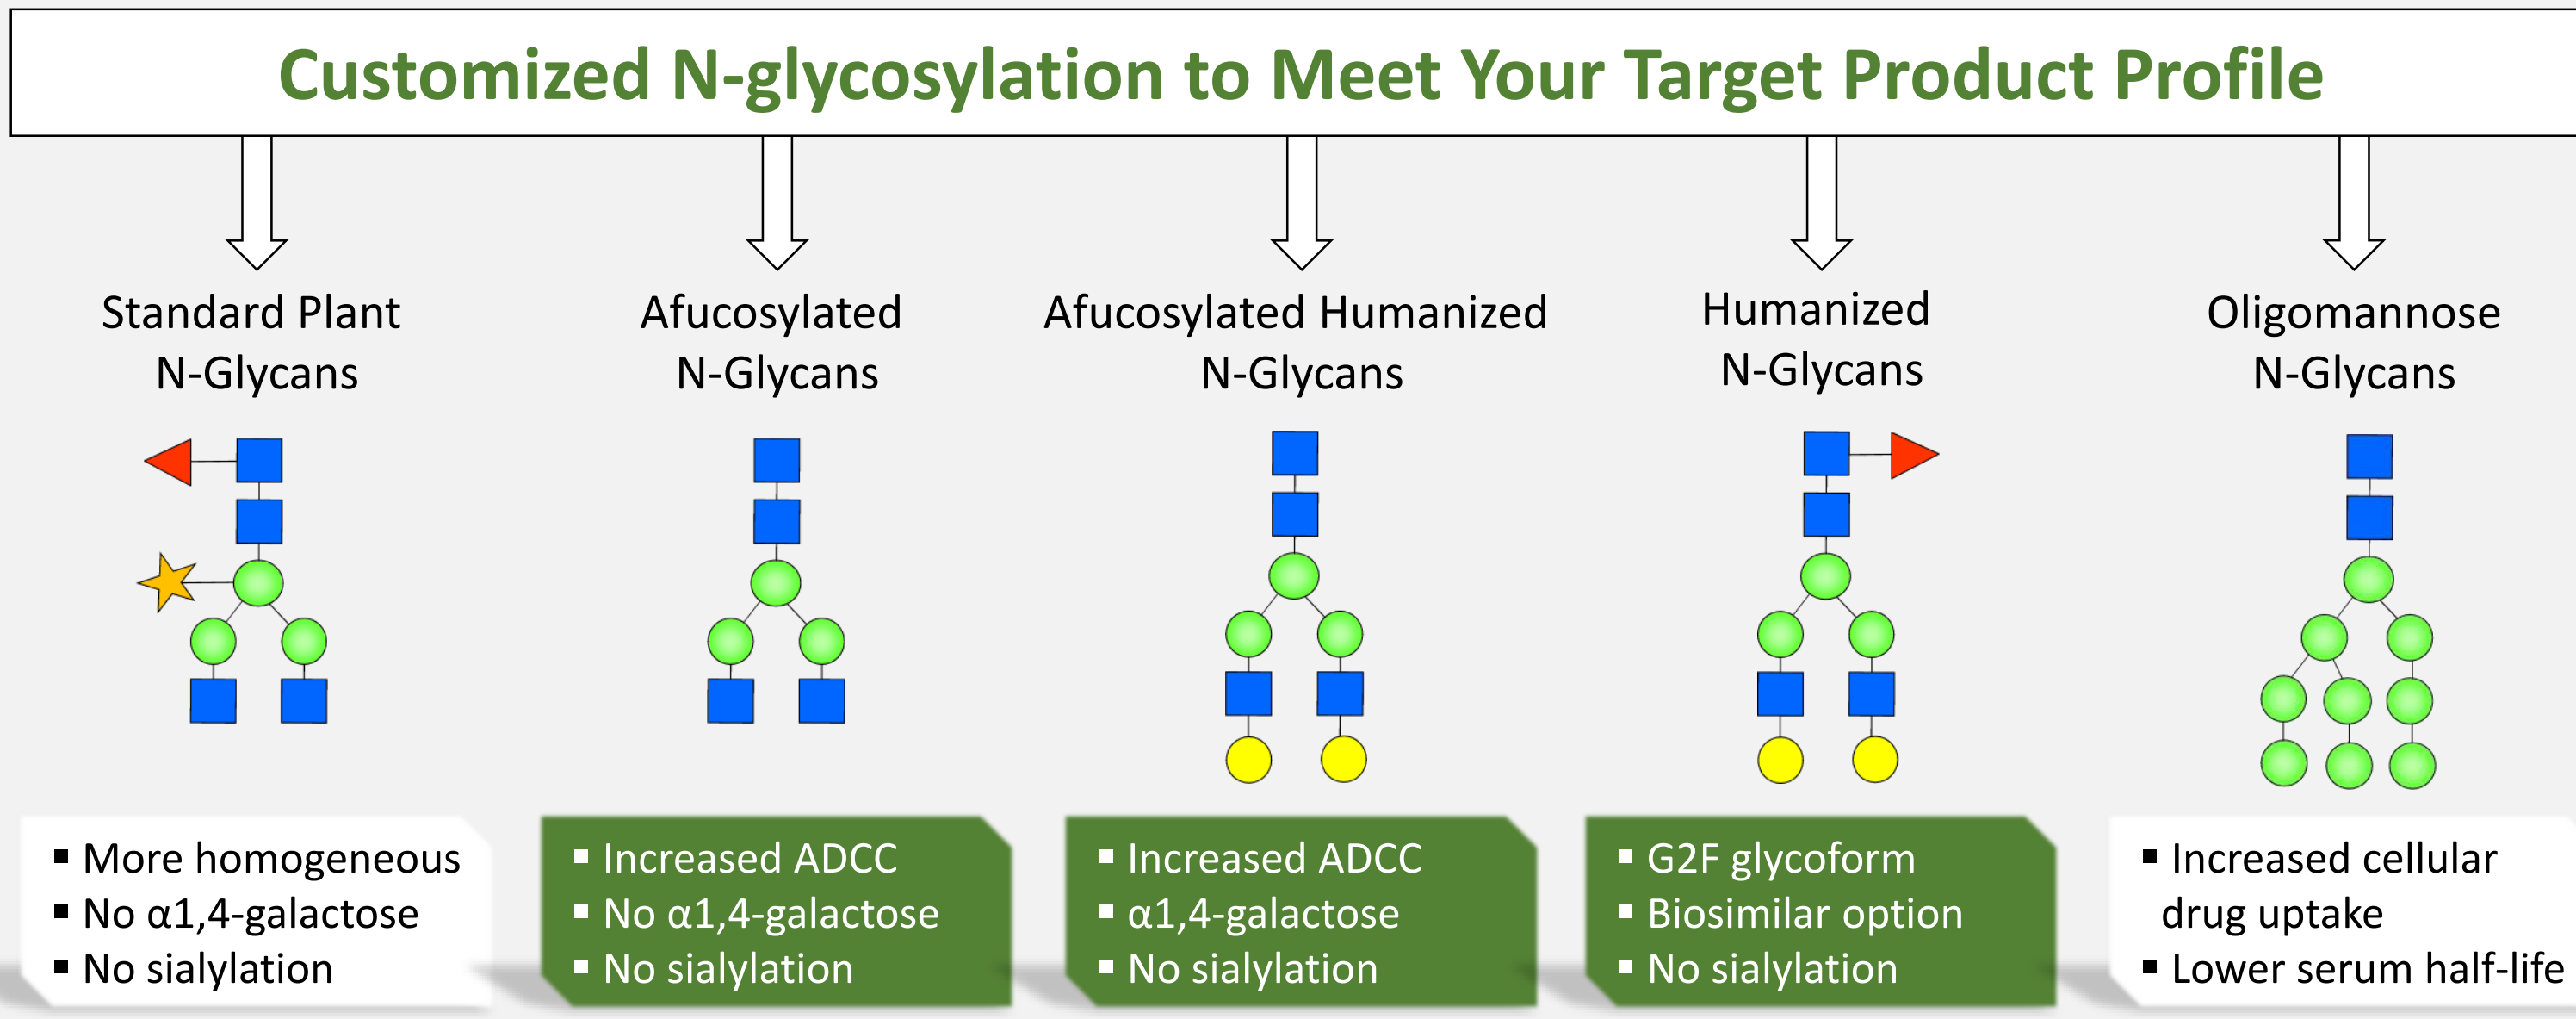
Customized N-glycosylation to Meet Your Target Product Profile

Standard Plant N-Glycans

Afucosylated N-Glycans

Afucosylated Humanized N-Glycans

Humanized N-Glycans

Oligomannose N-Glycans

▪ More homogeneous
▪ No α1,4-galactose
▪ No sialylation

▪ Increased ADCC
▪ No α1,4-galactose
▪ No sialylation

▪ Increased ADCC
▪ α1,4-galactose
▪ No sialylation

▪ G2F glycoform
▪ Biosimilar option
▪ No sialylation

▪ Increased cellular drug uptake
▪ Lower serum half-life